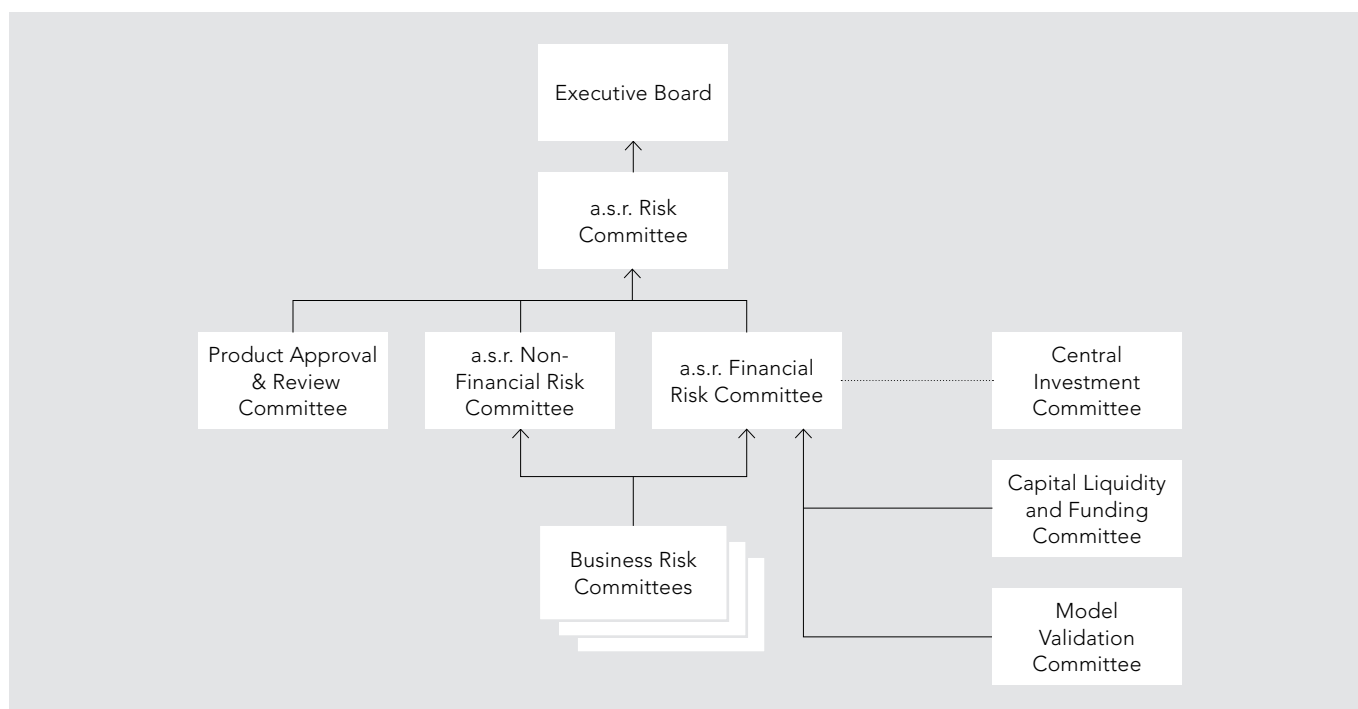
Executive Board

a.s.r. Risk Committee

Product Approval & Review Committee

a.s.r. Non-Financial Risk Committee

a.s.r. Financial Risk Committee

Central Investment Committee

Capital Liquidity and Funding Committee

Business Risk Committees

Model Validation Committee